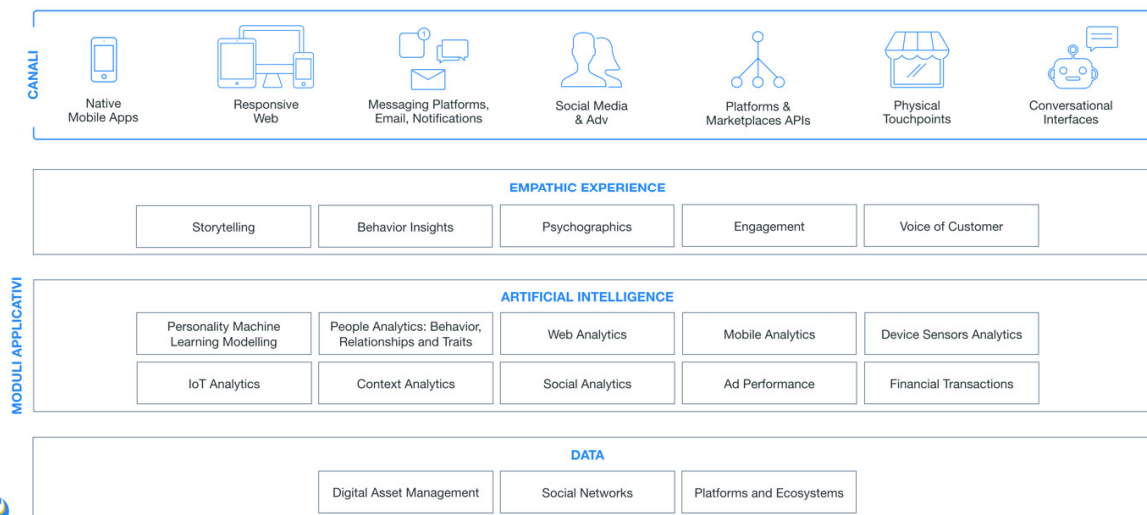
CANALI

Native Mobile Apps

Responsive Web

Messaging Platforms, Email, Notifications

Social Media & Adv

Platforms & Marketplaces APIs

Physical Touchpoints

Conversational Interfaces

MODULI APPLICATIVI

EMPATHIC EXPERIENCE

| Storytelling | Behavior Insights | Psychographics | Engagement | Voice of Customer |
|---|---|---|---|---|

ARTIFICIAL INTELLIGENCE

| Personality Machine Learning Modelling | People Analytics: Behavior, Relationships and Traits | Web Analytics | Mobile Analytics | Device Sensors Analytics |
|---|---|---|---|---|
| IoT Analytics | Context Analytics | Social Analytics | Ad Performance | Financial Transactions |

DATA

| Digital Asset Management | Social Networks | Platforms and Ecosystems |
|---|---|---|